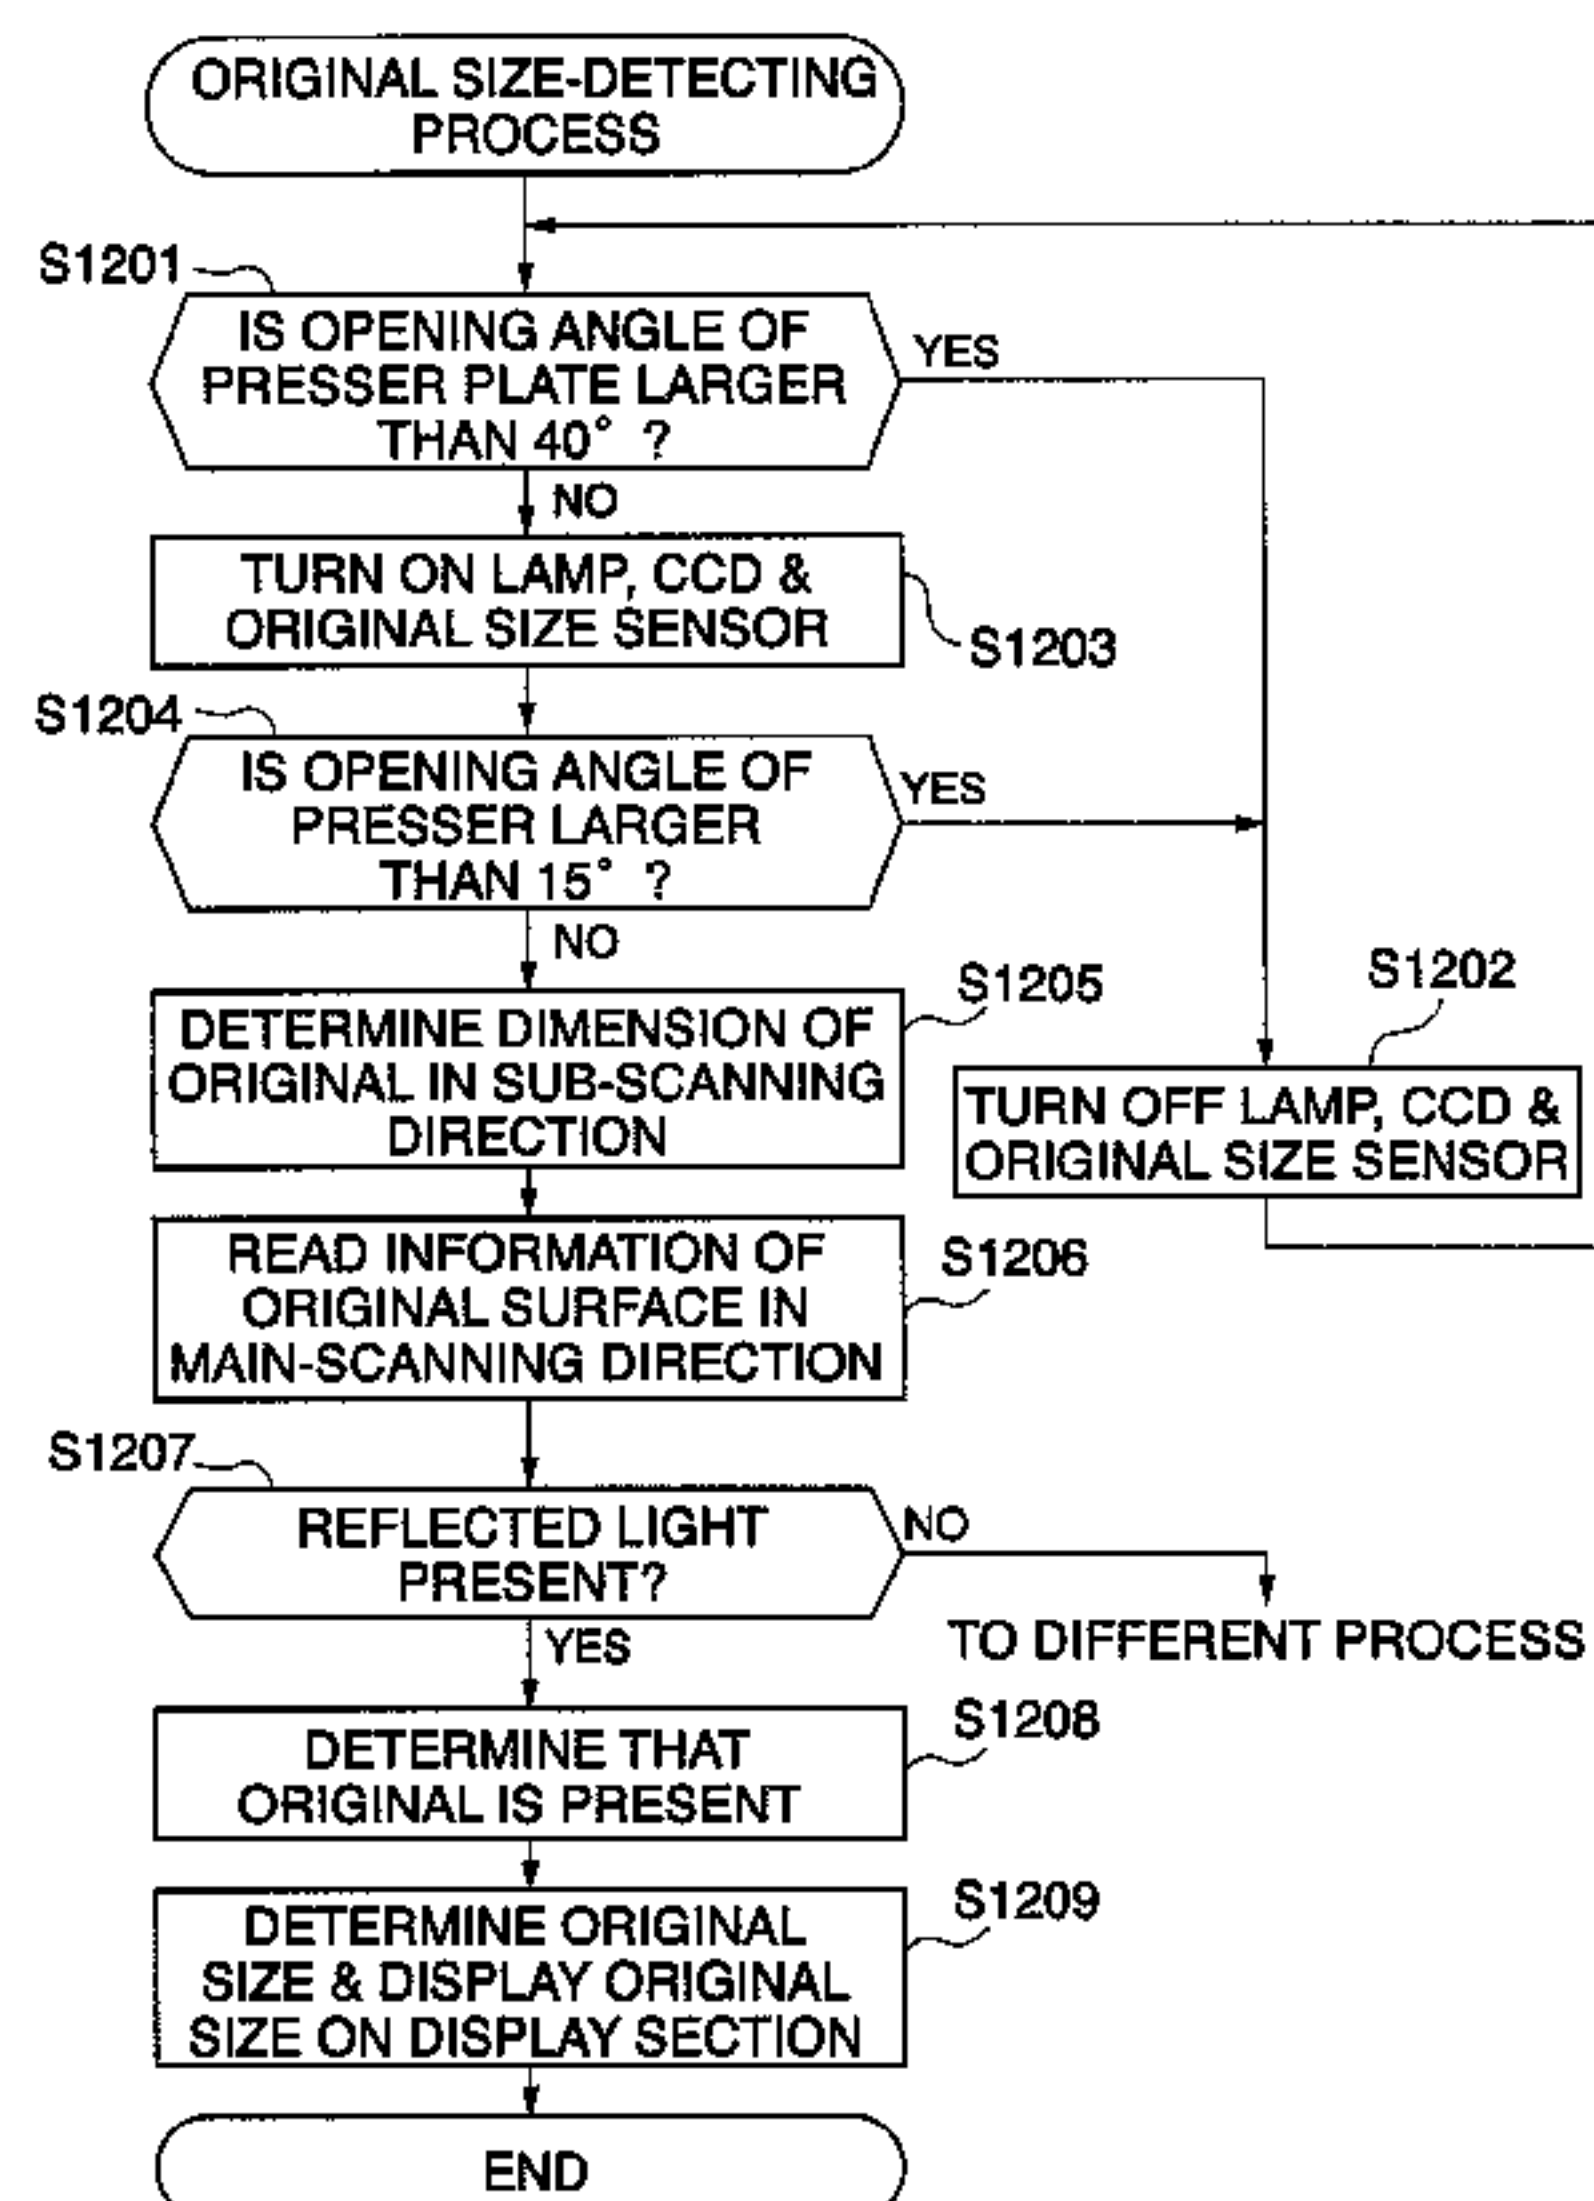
ORIGINAL SIZE-DETECTING PROCESS

S1201

IS OPENING ANGLE OF PRESSER PLATE LARGER THAN 40° ?

YES

NO

TURN ON LAMP, CCD & ORIGINAL SIZE SENSOR

S1203

S1204

IS OPENING ANGLE OF PRESSER LARGER THAN 15° ?

YES

NO

S1205

DETERMINE DIMENSION OF ORIGINAL IN SUB-SCANNING DIRECTION

S1202

TURN OFF LAMP, CCD & ORIGINAL SIZE SENSOR

READ INFORMATION OF ORIGINAL SURFACE IN MAIN-SCANNING DIRECTION

S1206

S1207

REFLECTED LIGHT PRESENT?

NO

TO DIFFERENT PROCESS

YES

DETERMINE THAT ORIGINAL IS PRESENT

S1208

DETERMINE ORIGINAL SIZE & DISPLAY ORIGINAL SIZE ON DISPLAY SECTION

S1209

END